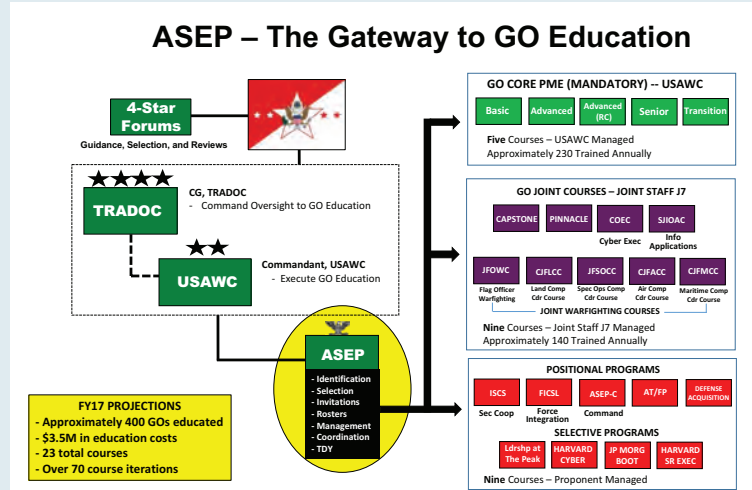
ASEP – The Gateway to GO Education

4-Star Forums
Guidance, Selection, and Reviews

TRADOC
CG, TRADOC
- Command Oversight to GO Education

USAWC
Commandant, USAWC
- Execute GO Education

ASEP
- Identification
- Selection
- Invitations
- Rosters
- Management
- Coordination
- TDY

FY17 PROJECTIONS
- Approximately 400 GOs educated
- $3.5M in education costs
- 23 total courses
- Over 70 course iterations

GO CORE PME (MANDATORY) -- USAWC
Basic
Advanced
Advanced (RC)
Senior
Transition
Five Courses – USAWC Managed
Approximately 230 Trained Annually

GO JOINT COURSES – JOINT STAFF J7
CAPSTONE
PINNACLE
COEC
Cyber Exec
SJIOAC
Info Applications
JFOWC
Flag Officer Warfighting
CJFLCC
Land Comp Cdr Course
JFSOCC
Spec Ops Comp Cdr Course
CJFACC
Air Comp Cdr Course
CJFMCC
Maritime Comp Cdr Course
JOINT WARFIGHTING COURSES
Nine Courses – Joint Staff J7 Managed
Approximately 140 Trained Annually

POSITIONAL PROGRAMS
ISCS
Sec Coop
FICSL
Force Integration
ASEP-C
Command
AT/FP
DEFENSE ACQUISITION
SELECTIVE PROGRAMS
Ldrshp at The Peak
HARVARD CYBER
JP MORG BOOT
HARVARD SR EXEC
Nine Courses – Proponent Managed